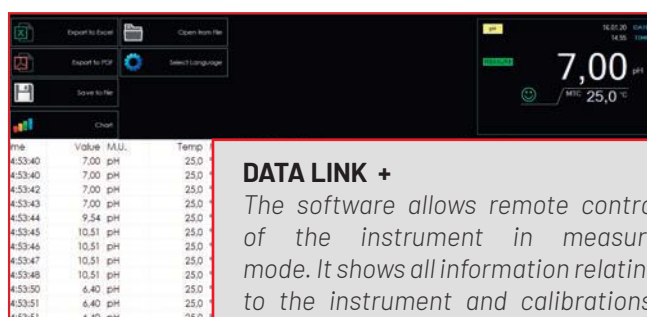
Export to Excel

Open from File

Export to PDF

Select Language

Save to file

Chart

pH

16.01.20 DATE
14:55 TIME

7,00 pH

MTC 25,0 °C

| me | Value | M.U. | Temp |
|---|---|---|---|
| 4:53:40 | 7,00 | pH | 25,0 |
| 4:53:40 | 7,00 | pH | 25,0 |
| 4:53:42 | 7,00 | pH | 25,0 |
| 4:53:43 | 7,00 | pH | 25,0 |
| 4:53:44 | 9,54 | pH | 25,0 |
| 4:53:45 | 10,51 | pH | 25,0 |
| 4:53:46 | 10,51 | pH | 25,0 |
| 4:53:47 | 10,51 | pH | 25,0 |
| 4:53:48 | 10,51 | pH | 25,0 |
| 4:53:50 | 6,40 | pH | 25,0 |
| 4:53:51 | 6,40 | pH | 25,0 |
| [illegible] | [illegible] | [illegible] | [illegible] |

DATA LINK +

The software allows remote contro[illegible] of the instrument in measur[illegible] mode. It shows all information relatin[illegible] to the instrument and calibrations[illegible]